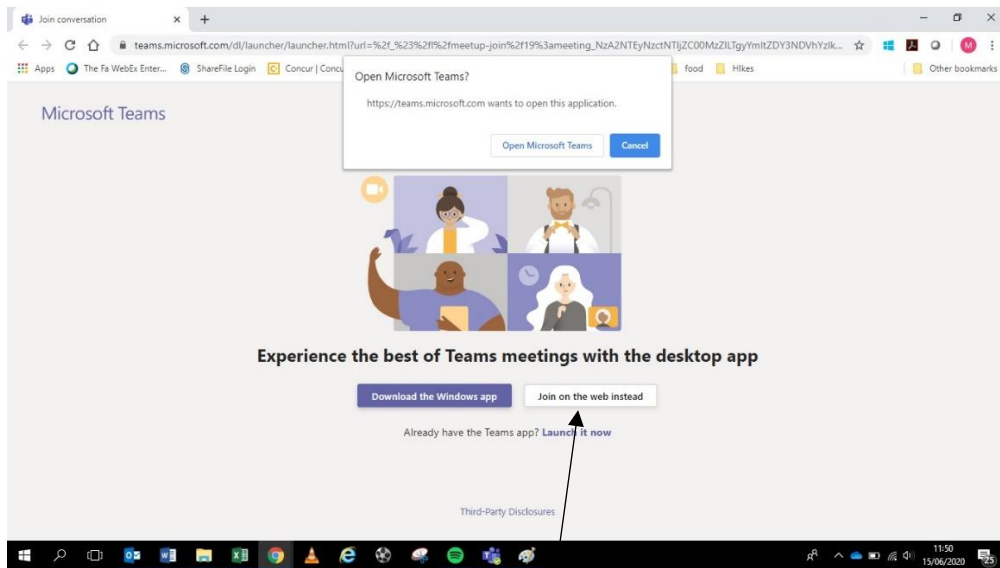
Join conversation

teams.microsoft.com/dl/launcher/launcher.html?url=%2f_%23%2fl%2fmeetup-join%2f19%3ameeting_NzA2NTEyNzctNTljZC00MzZlLTgyYmItZDY3NDVhYzlk...

Apps The Fa WebEx Enter... ShareFile Login Concur | Concu food Hikes Other bookmarks

Open Microsoft Teams?

https://teams.microsoft.com wants to open this application.

Open Microsoft Teams Cancel

Microsoft Teams

Experience the best of Teams meetings with the desktop app

Download the Windows app

Join on the web instead

Already have the Teams app? Launch it now

Third-Party Disclosures

11:50
15/06/2020